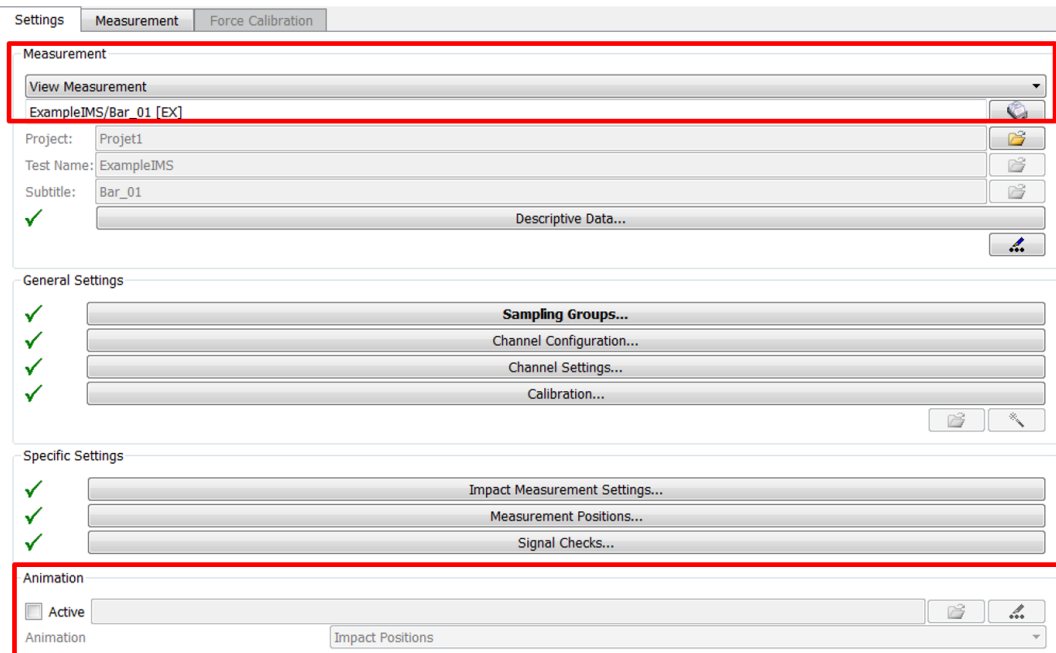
Settings | Measurement | Force Calibration

Measurement

View Measurement

ExampleIMS/Bar_01 [EX]

Project: Projet1

Test Name: ExampleIMS

Subtitle: Bar_01

Descriptive Data...

General Settings

Sampling Groups...

Channel Configuration...

Channel Settings...

Calibration...

Specific Settings

Impact Measurement Settings...

Measurement Positions...

Signal Checks...

Animation

Active

Animation Impact Positions